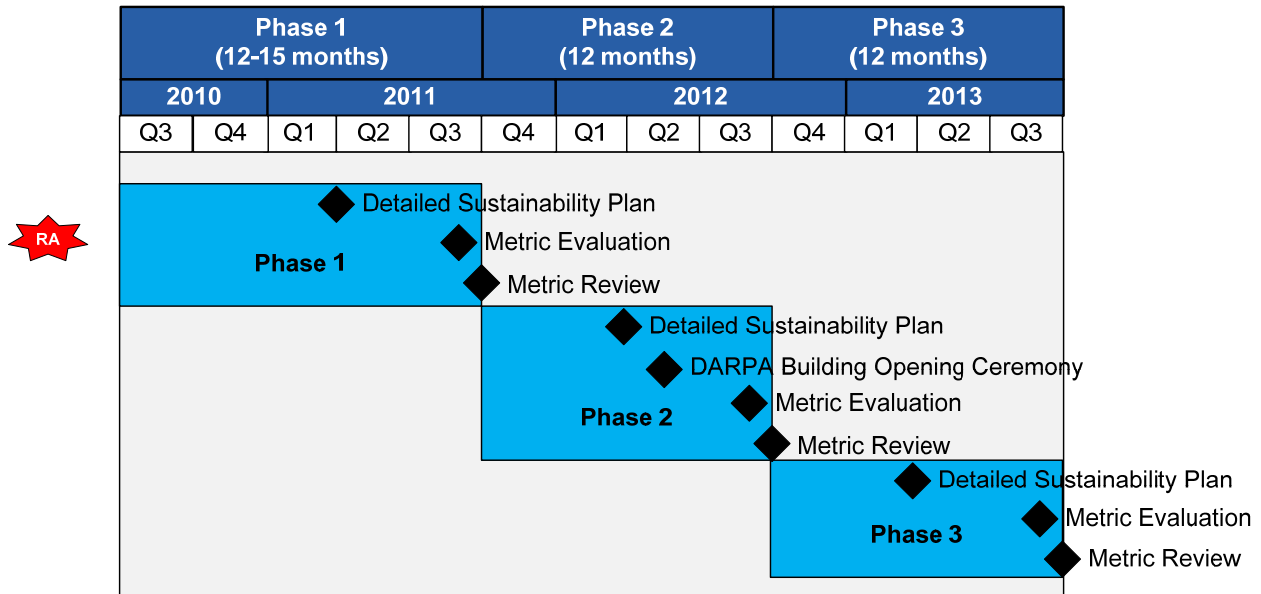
| Phase 1 (12-15 months) | | | | | Phase 2 (12 months) | | | | Phase 3 (12 months) | | | |
|---|---|---|---|---|---|---|---|---|---|---|---|---|
| 2010 | | 2011 | | | | 2012 | | | | 2013 | | |
| Q3 | Q4 | Q1 | Q2 | Q3 | Q4 | Q1 | Q2 | Q3 | Q4 | Q1 | Q2 | Q3 |

RA

Phase 1
Detailed Sustainability Plan
Metric Evaluation
Metric Review

Phase 2
Detailed Sustainability Plan
DARPA Building Opening Ceremony
Metric Evaluation
Metric Review

Phase 3
Detailed Sustainability Plan
Metric Evaluation
Metric Review